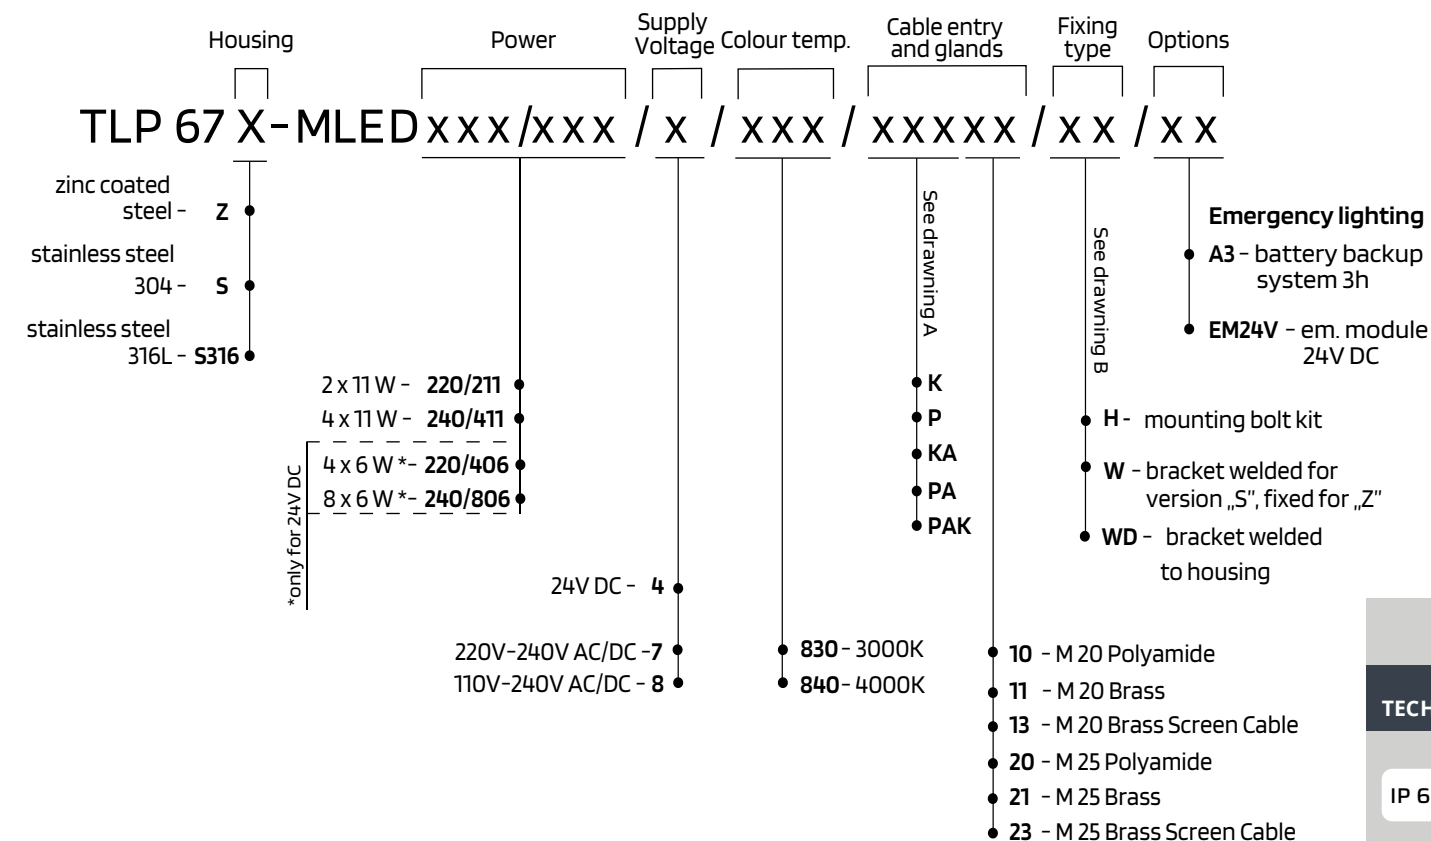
Housing Power Supply Voltage Colour temp. Cable entry and glands Fixing type Options

TLP 67 X-MLED xxx/xxx / x / xxx / xxxxx / xx / xx

zinc coated steel - Z
stainless steel 304 - S
stainless steel 316L - S316

2 x 11 W - 220/211
4 x 11 W - 240/411
4 x 6 W *- 220/406
8 x 6 W *- 240/806
*only for 24V DC

24V DC - 4
220V-240V AC/DC -7
110V-240V AC/DC - 8

830 - 3000K
840 - 4000K

See drawning A
K
P
KA
PA
PAK

10 - M 20 Polyamide
11 - M 20 Brass
13 - M 20 Brass Screen Cable
20 - M 25 Polyamide
21 - M 25 Brass
23 - M 25 Brass Screen Cable

See drawning B
H - mounting bolt kit
W - bracket welded for version „S", fixed for „Z"
WD - bracket welded to housing

Emergency lighting
A3 - battery backup system 3h
EM24V - em. module 24V DC

TECH
IP 6